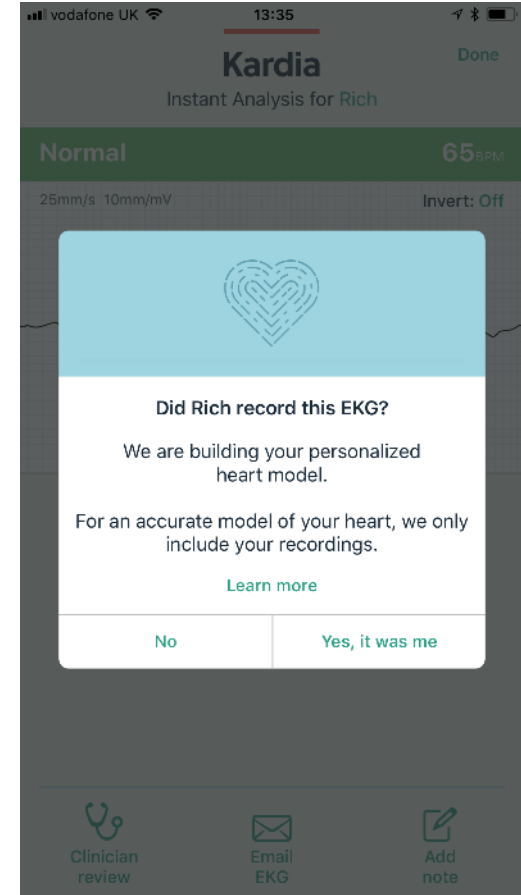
vodafone UK 13:35

Kardia
Instant Analysis for Rich

Done

Normal 65BPM

25mm/s 10mm/mV

Invert: Off

Did Rich record this EKG?

We are building your personalized heart model.

For an accurate model of your heart, we only include your recordings.

Learn more

No

Yes, it was me

Clinician review

Email EKG

Add note